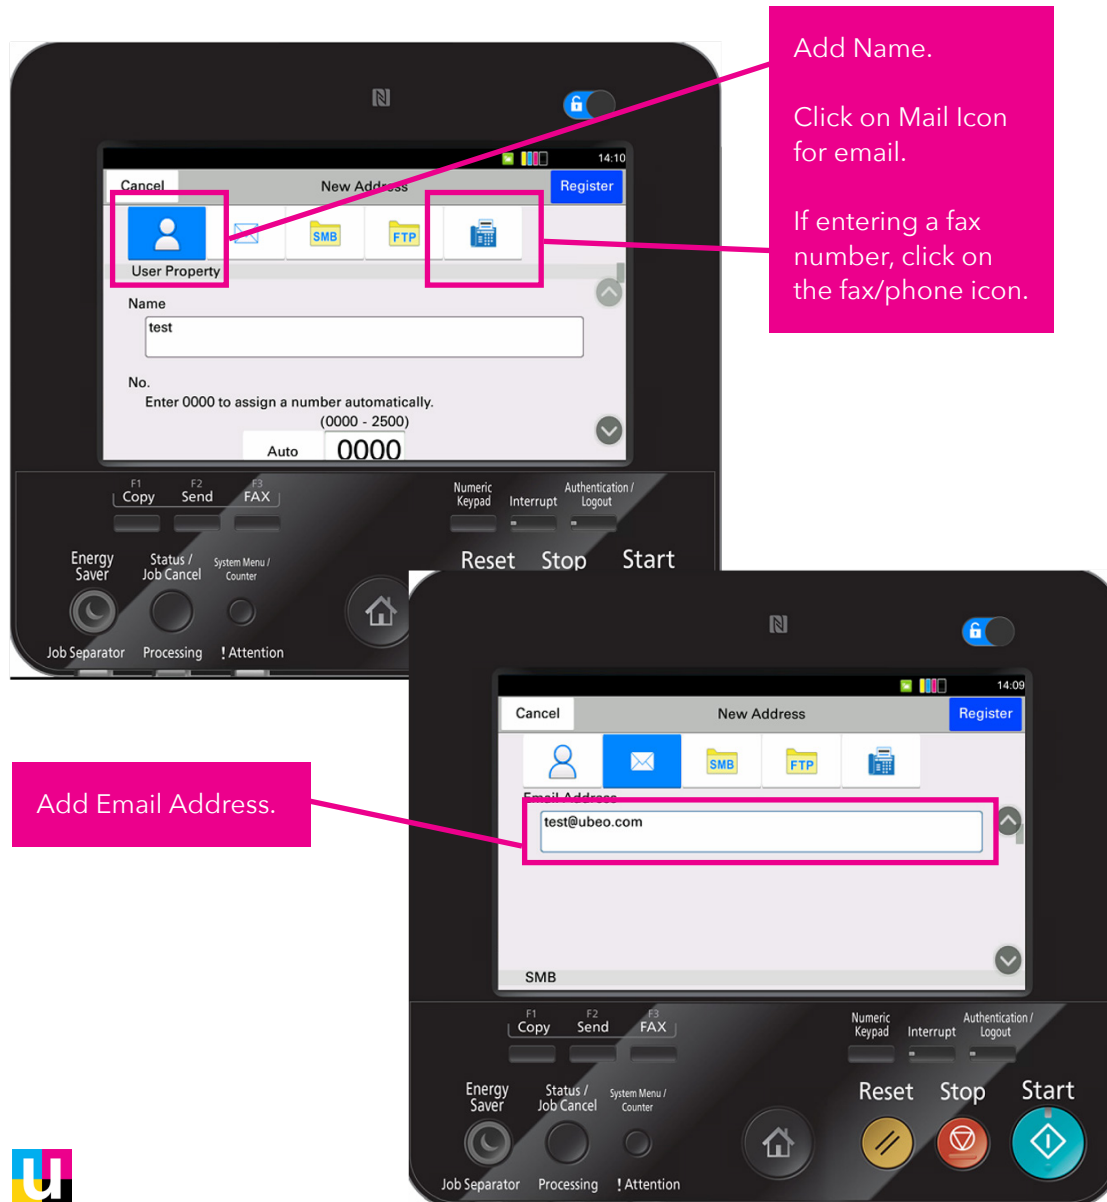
Add Name.

Click on Mail Icon for email.

If entering a fax number, click on the fax/phone icon.

14:10

Cancel

New Address

Register

SMB

FTP

User Property

Name

test

No.

Enter 0000 to assign a number automatically.

(0000 - 2500)

Auto

0000

F1 Copy

F2 Send

F3 FAX

Numeric Keypad

Interrupt

Authentication / Logout

Reset

Stop

Start

Energy Saver

Status / Job Cancel

System Menu / Counter

Job Separator

Processing

! Attention

Add Email Address.

14:09

Cancel

New Address

Register

SMB

FTP

Email Address

test@ubeo.com

SMB

F1 Copy

F2 Send

F3 FAX

Numeric Keypad

Interrupt

Authentication / Logout

Reset

Stop

Start

Energy Saver

Status / Job Cancel

System Menu / Counter

Job Separator

Processing

! Attention